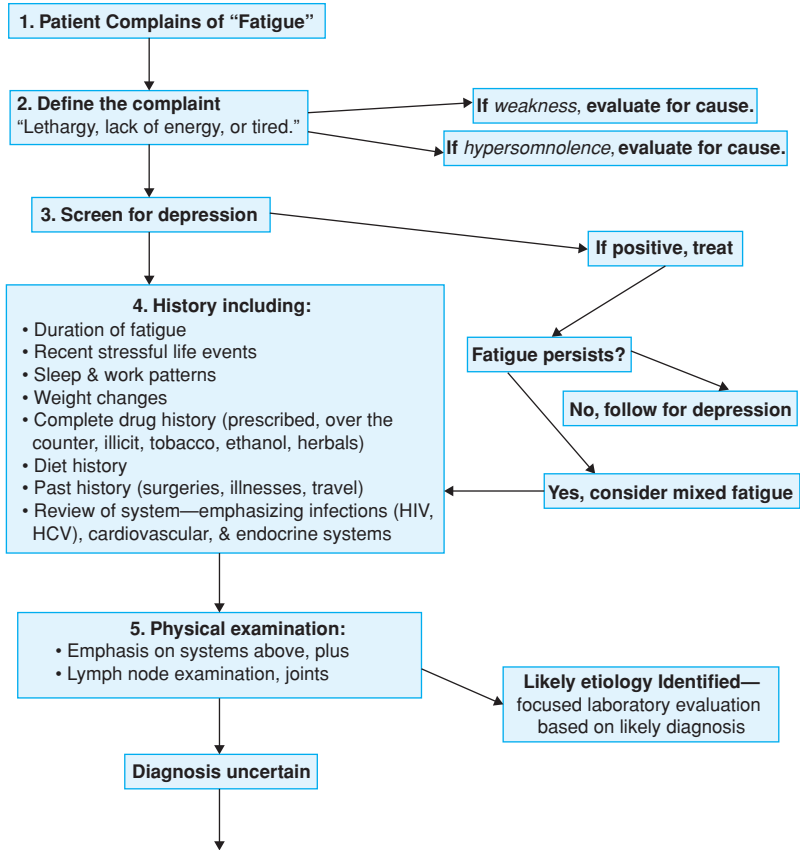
1. Patient Complains of "Fatigue"

2. Define the complaint
"Lethargy, lack of energy, or tired."

If *weakness*, evaluate for cause.

If *hypersomnolence*, evaluate for cause.

3. Screen for depression

If positive, treat

4. History including:
• Duration of fatigue
• Recent stressful life events
• Sleep & work patterns
• Weight changes
• Complete drug history (prescribed, over the counter, illicit, tobacco, ethanol, herbals)
• Diet history
• Past history (surgeries, illnesses, travel)
• Review of system—emphasizing infections (HIV, HCV), cardiovascular, & endocrine systems

Fatigue persists?

No, follow for depression

Yes, consider mixed fatigue

5. Physical examination:
• Emphasis on systems above, plus
• Lymph node examination, joints

Likely etiology Identified—
focused laboratory evaluation based on likely diagnosis

Diagnosis uncertain